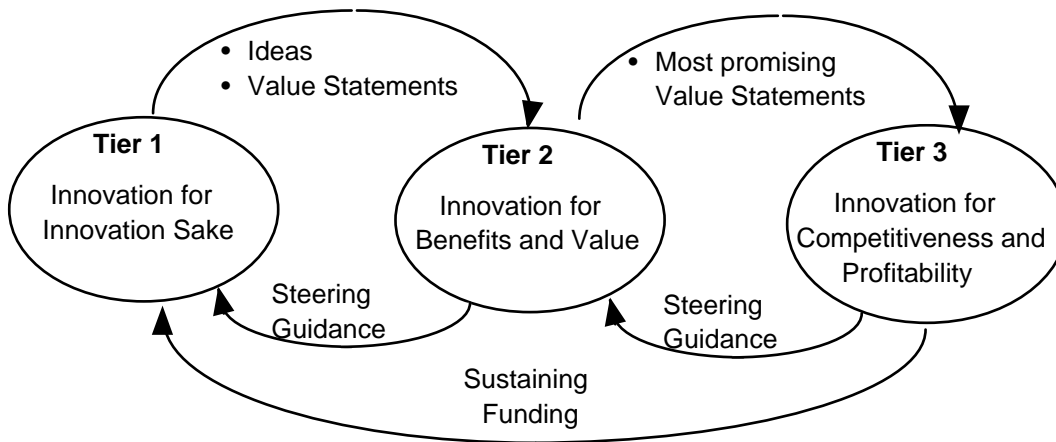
• Ideas
• Value Statements

• Most promising Value Statements

Tier 1
Innovation for Innovation Sake

Tier 2
Innovation for Benefits and Value

Tier 3
Innovation for Competitiveness and Profitability

Steering Guidance

Steering Guidance

Sustaining Funding